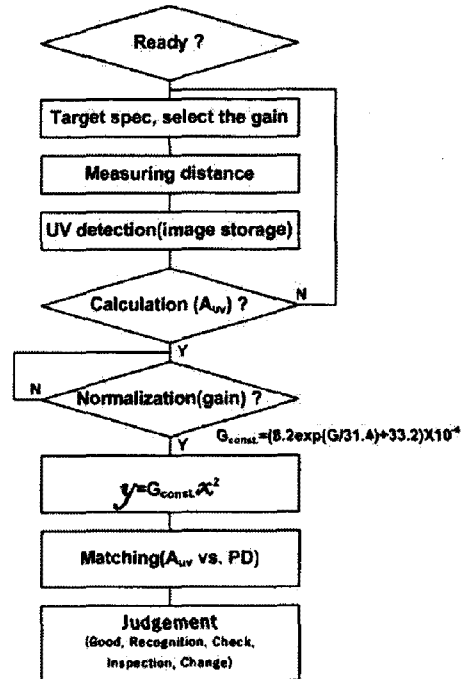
Ready ?

Target spec, select the gain

Measuring distance

UV detection(image storage)

Calculation ($A_{uv}$) ?

N

Y

N

Normalization(gain) ?

Y

$G_{const.}$=(8.2exp(G/31.4)+33.2)X$10^{-4}$

$y=G_{const.}x^2$

Matching($A_{uv}$ vs. PD)

Judgement
(Good, Recognition, Check, Inspection, Change)